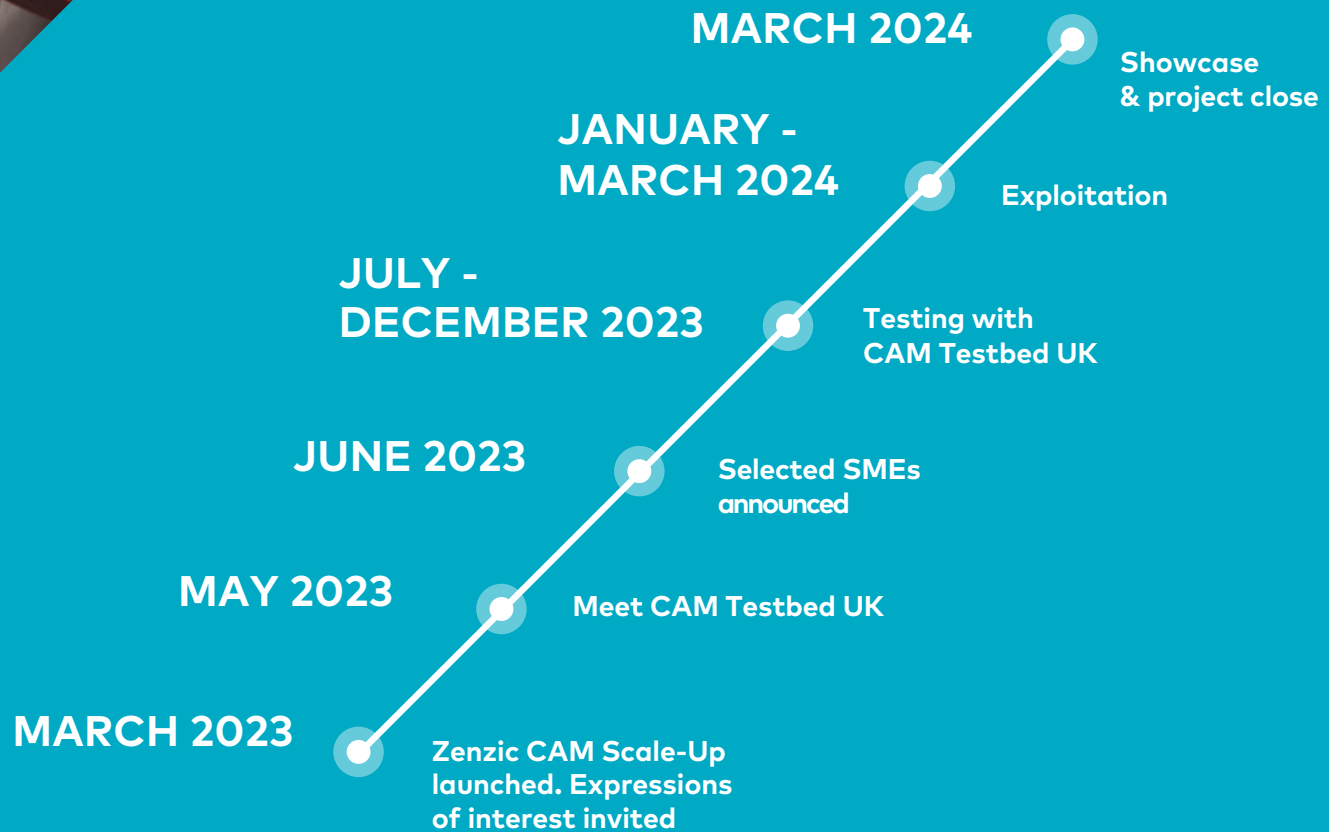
MARCH 2024

Showcase & project close

JANUARY - MARCH 2024

Exploitation

JULY - DECEMBER 2023

Testing with CAM Testbed UK

JUNE 2023

Selected SMEs announced

MAY 2023

Meet CAM Testbed UK

MARCH 2023

Zenzic CAM Scale-Up launched. Expressions of interest invited